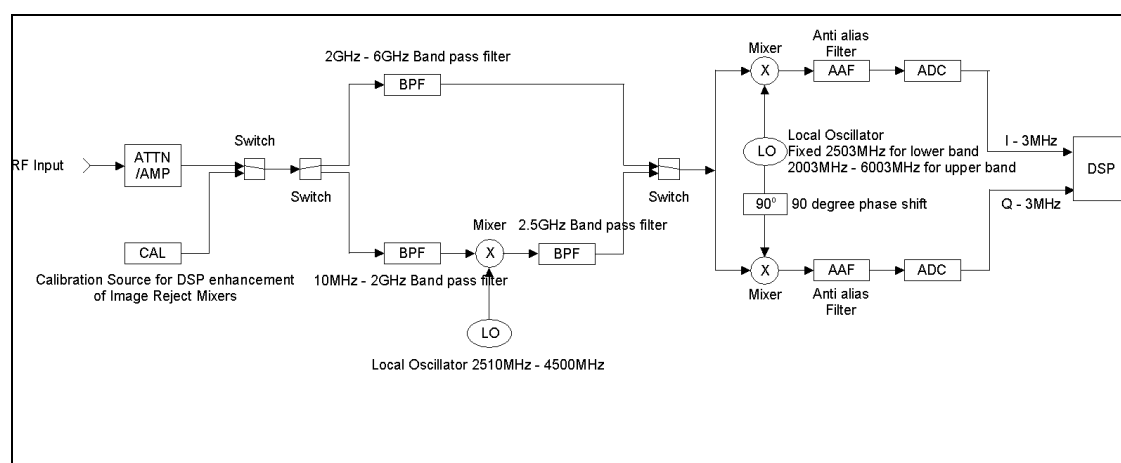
2GHz - 6GHz Band pass filter

BPF

RF Input

ATTN /AMP

Switch

Switch

CAL

Calibration Source for DSP enhancement of Image Reject Mixers

BPF

10MHz - 2GHz Band pass filter

Mixer

X

2.5GHz Band pass filter

BPF

LO

Local Oscillator 2510MHz - 4500MHz

Switch

Mixer

X

Anti alias Filter

AAF

ADC

LO

Local Oscillator
Fixed 2503MHz for lower band
2003MHz - 6003MHz for upper band

$90^o$

90 degree phase shift

X

Mixer

AAF

Anti alias Filter

ADC

I - 3MHz

Q - 3MHz

DSP